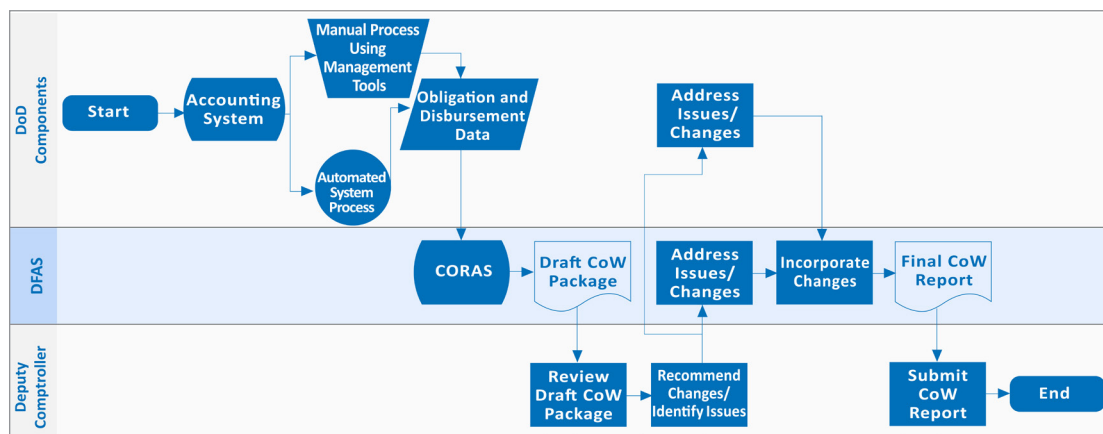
DoD Components

Start

Accounting System

Manual Process Using Management Tools

Automated System Process

Obligation and Disbursement Data

Address Issues/ Changes

DFAS

CORAS

Draft CoW Package

Address Issues/ Changes

Incorporate Changes

Final CoW Report

Deputy Comptroller

Review Draft CoW Package

Recommend Changes/ Identify Issues

Submit CoW Report

End